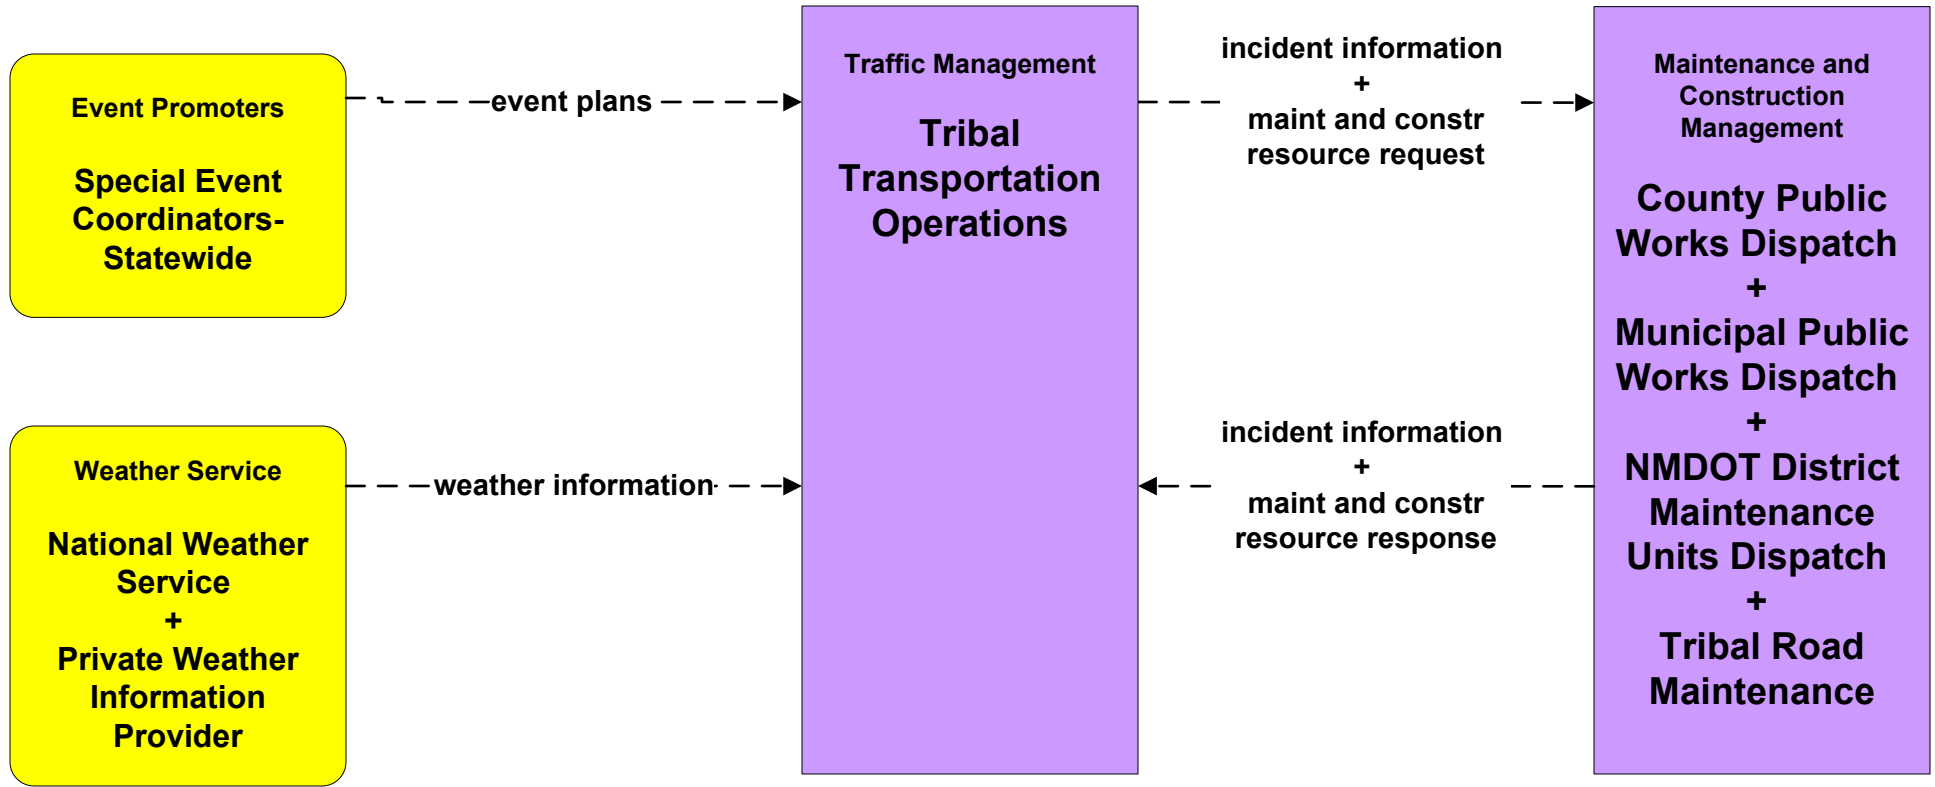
Event Promoters

Special Event Coordinators-Statewide

event plans

Traffic Management

Tribal Transportation Operations

incident information
+
maint and constr resource request

Maintenance and Construction Management

County Public Works Dispatch
+
Municipal Public Works Dispatch
+
NMDOT District Maintenance Units Dispatch
+
Tribal Road Maintenance

Weather Service

National Weather Service
+
Private Weather Information Provider

weather information

incident information
+
maint and constr resource response